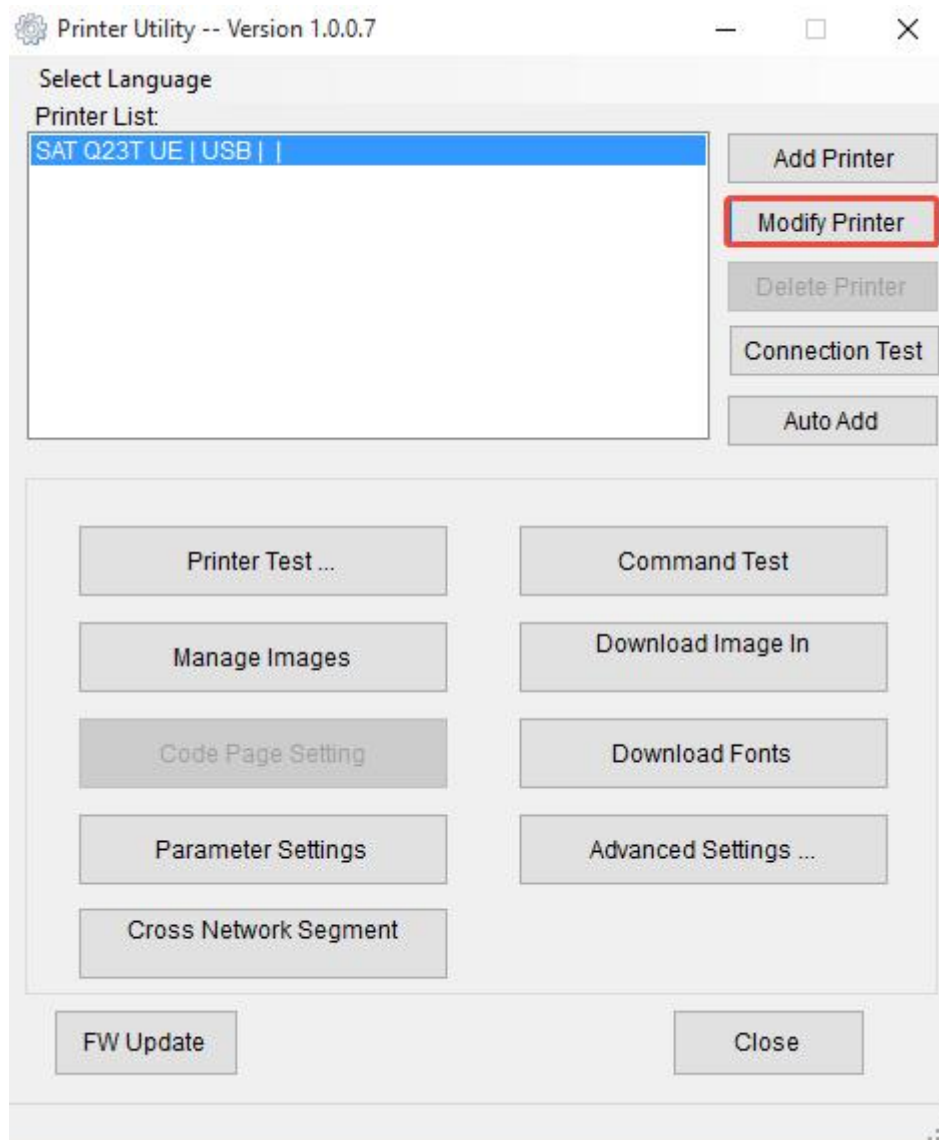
Printer Utility -- Version 1.0.0.7

Select Language

Printer List:

SAT Q23T UE | USB | |

Add Printer

Modify Printer

Delete Printer

Connection Test

Auto Add

Printer Test ...

Command Test

Manage Images

Download Image In

Code Page Setting

Download Fonts

Parameter Settings

Advanced Settings ...

Cross Network Segment

FW Update

Close